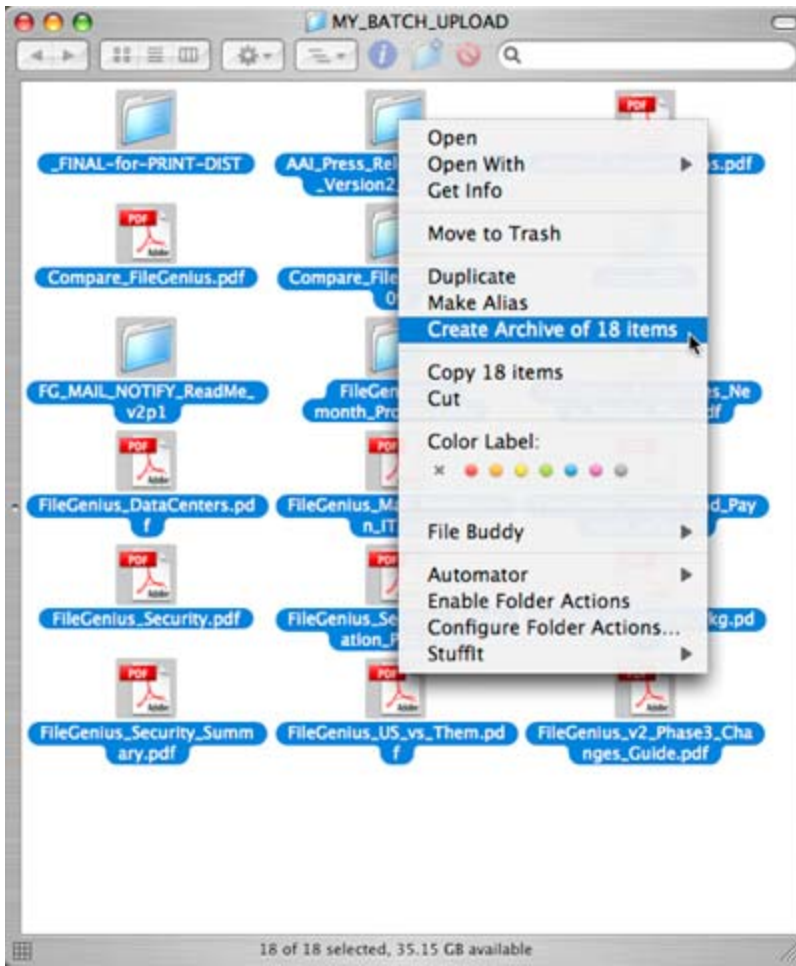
MY_BATCH_UPLOAD

_FINAL-for-PRINT-DIST

AAI_Press_Rel _Version2

s.pdf

PDF

Compare_FileGenius.pdf

Compare_File 0

FG_MAIL_NOTIFY_ReadMe_v2p1

FileGen month_Pro

s_Ne df

PDF

FileGenius_DataCenters.pdf

FileGenius_Ma n_IT

d_Pay

PDF

FileGenius_Security.pdf

FileGenius_Se ation_P

kg.pd

PDF

FileGenius_Security_Summary.pdf

FileGenius_US_vs_Them.pdf

FileGenius_v2_Phase3_Changes_Guide.pdf

Open
Open With
Get Info

Move to Trash

Duplicate
Make Alias
Create Archive of 18 items

Copy 18 items
Cut

Color Label:
×

File Buddy

Automator
Enable Folder Actions
Configure Folder Actions...
StuffIt

18 of 18 selected, 35.15 GB available